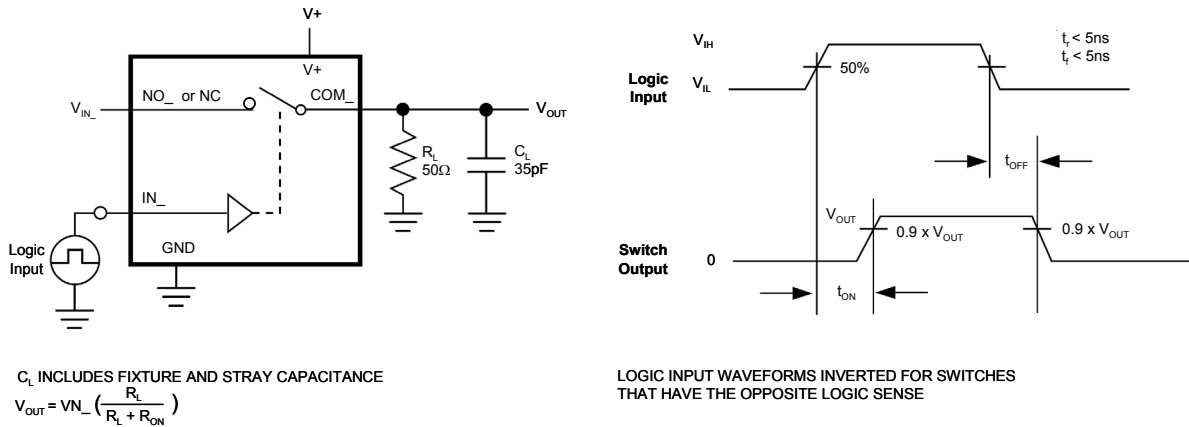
V+

V+

$V_{IN\_}$

NO_ or NC

COM_

$V_{OUT}$

$R_L$
50Ω

$C_L$
35pF

IN_

Logic Input

GND

$V_{IH}$

$t_r < 5ns$
$t_f < 5ns$

Logic Input

$V_{IL}$

50%

$t_{OFF}$

$V_{OUT}$

0.9 x $V_{OUT}$

0.9 x $V_{OUT}$

Switch Output

0

$t_{ON}$

$C_L$ INCLUDES FIXTURE AND STRAY CAPACITANCE
$V_{OUT} = VN\_ \left(\frac{R_L}{R_L + R_{ON}}\right)$

LOGIC INPUT WAVEFORMS INVERTED FOR SWITCHES THAT HAVE THE OPPOSITE LOGIC SENSE